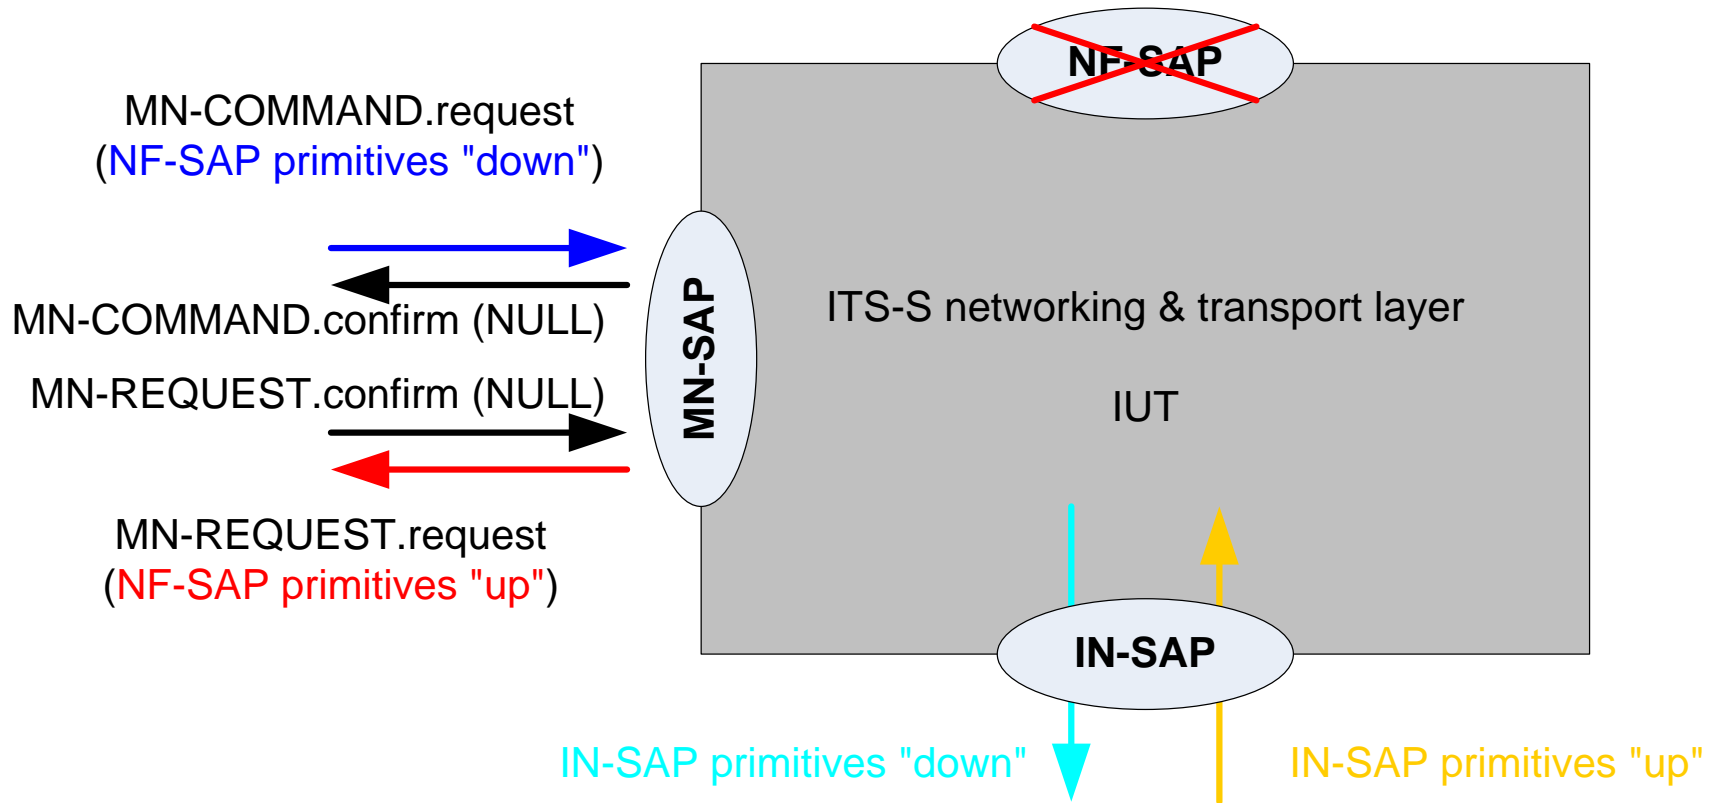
NF-SAP

MN-COMMAND.request
(NF-SAP primitives "down")

MN-COMMAND.confirm (NULL)

MN-REQUEST.confirm (NULL)

MN-REQUEST.request
(NF-SAP primitives "up")

MN-SAP

ITS-S networking & transport layer

IUT

IN-SAP

IN-SAP primitives "down"

IN-SAP primitives "up"